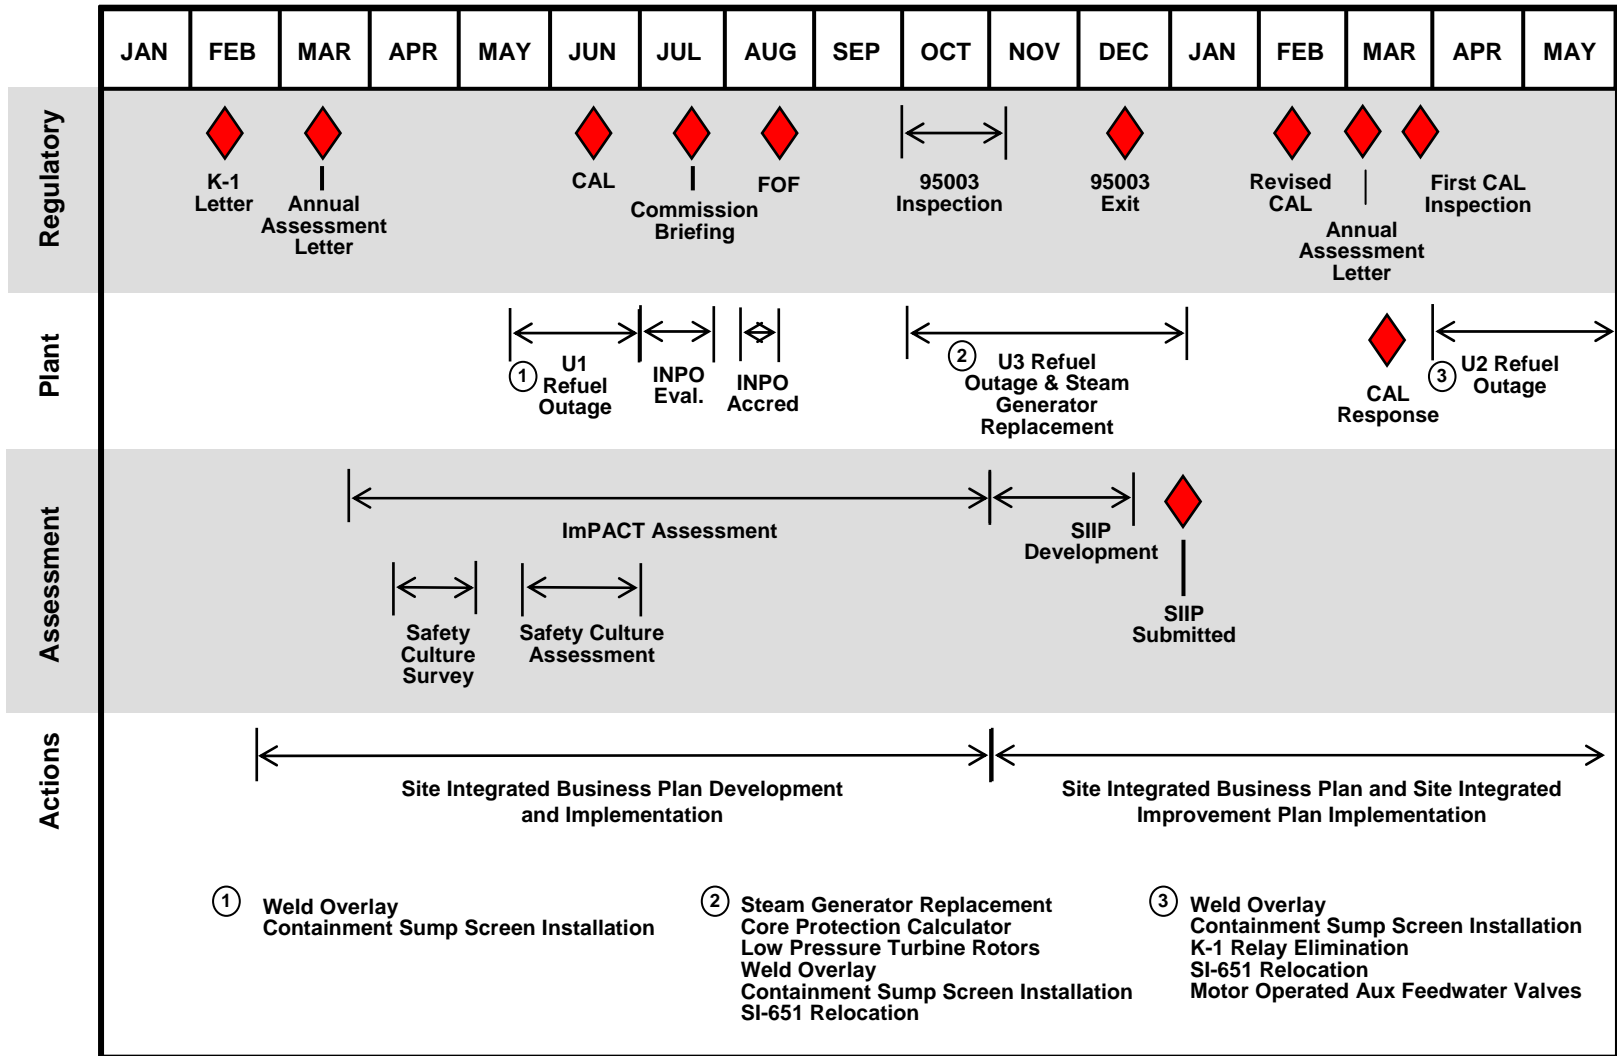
| JAN | FEB | MAR | APR | MAY | JUN | JUL | AUG | SEP | OCT | NOV | DEC | JAN | FEB | MAR | APR | MAY |
|---|---|---|---|---|---|---|---|---|---|---|---|---|---|---|---|---|

Regulatory

K-1 Letter

Annual Assessment Letter

CAL

Commission Briefing

FOF

95003 Inspection

95003 Exit

Revised CAL

Annual Assessment Letter

First CAL Inspection

Plant

1 U1 Refuel Outage

INPO Eval.

INPO Accred

2 U3 Refuel Outage & Steam Generator Replacement

CAL Response

3 U2 Refuel Outage

Assessment

ImPACT Assessment

Safety Culture Survey

Safety Culture Assessment

SIIP Development

SIIP Submitted

Actions

Site Integrated Business Plan Development and Implementation

Site Integrated Business Plan and Site Integrated Improvement Plan Implementation

1 Weld Overlay
Containment Sump Screen Installation

2 Steam Generator Replacement
Core Protection Calculator
Low Pressure Turbine Rotors
Weld Overlay
Containment Sump Screen Installation
SI-651 Relocation

3 Weld Overlay
Containment Sump Screen Installation
K-1 Relay Elimination
SI-651 Relocation
Motor Operated Aux Feedwater Valves